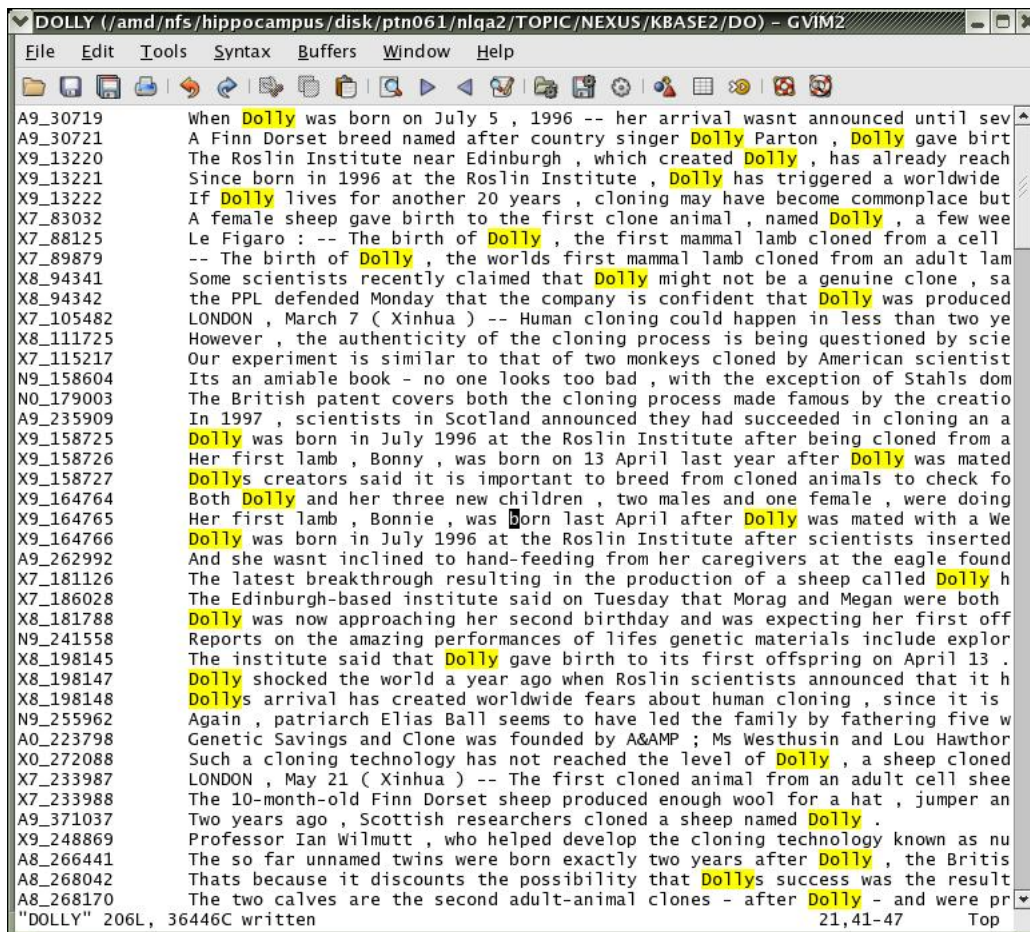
DOLLY (/amd/nfs/hippocampus/disk/ptn061/nlqa2/TOPIC/NEXUS/KBASE2/DO) - GVIM2

File Edit Tools Syntax Buffers Window Help

A9_30719 When Dolly was born on July 5 , 1996 -- her arrival wasnt announced until sev
A9_30721 A Finn Dorset breed named after country singer Dolly Parton , Dolly gave birt
X9_13220 The Roslin Institute near Edinburgh , which created Dolly , has already reach
X9_13221 Since born in 1996 at the Roslin Institute , Dolly has triggered a worldwide
X9_13222 If Dolly lives for another 20 years , cloning may have become commonplace but
X7_83032 A female sheep gave birth to the first clone animal , named Dolly , a few wee
X7_88125 Le Figaro : -- The birth of Dolly , the first mammal lamb cloned from a cell
X7_89879 -- The birth of Dolly , the worlds first mammal lamb cloned from an adult lam
X8_94341 Some scientists recently claimed that Dolly might not be a genuine clone , sa
X8_94342 the PPL defended Monday that the company is confident that Dolly was produced
X7_105482 LONDON , March 7 ( Xinhua ) -- Human cloning could happen in less than two ye
X8_111725 However , the authenticity of the cloning process is being questioned by scie
X7_115217 Our experiment is similar to that of two monkeys cloned by American scientist
N9_158604 Its an amiable book - no one looks too bad , with the exception of Stahls dom
N0_179003 The British patent covers both the cloning process made famous by the creatio
A9_235909 In 1997 , scientists in Scotland announced they had succeeded in cloning an a
X9_158725 Dolly was born in July 1996 at the Roslin Institute after being cloned from a
X9_158726 Her first lamb , Bonny , was born on 13 April last year after Dolly was mated
X9_158727 Dollys creators said it is important to breed from cloned animals to check fo
X9_164764 Both Dolly and her three new children , two males and one female , were doing
X9_164765 Her first lamb , Bonnie , was born last April after Dolly was mated with a We
X9_164766 Dolly was born in July 1996 at the Roslin Institute after scientists inserted
A9_262992 And she wasnt inclined to hand-feeding from her caregivers at the eagle found
X7_181126 The latest breakthrough resulting in the production of a sheep called Dolly h
X7_186028 The Edinburgh-based institute said on Tuesday that Morag and Megan were both
X8_181788 Dolly was now approaching her second birthday and was expecting her first off
N9_241558 Reports on the amazing performances of lifes genetic materials include explor
X8_198145 The institute said that Dolly gave birth to its first offspring on April 13 .
X8_198147 Dolly shocked the world a year ago when Roslin scientists announced that it h
X8_198148 Dollys arrival has created worldwide fears about human cloning , since it is
N9_255962 Again , patriarch Elias Ball seems to have led the family by fathering five w
A0_223798 Genetic Savings and Clone was founded by A&AMP ; Ms Westhusin and Lou Hawthor
X0_272088 Such a cloning technology has not reached the level of Dolly , a sheep cloned
X7_233987 LONDON , May 21 ( Xinhua ) -- The first cloned animal from an adult cell shee
X7_233988 The 10-month-old Finn Dorset sheep produced enough wool for a hat , jumper an
A9_371037 Two years ago , Scottish researchers cloned a sheep named Dolly .
X9_248869 Professor Ian Wilmutt , who helped develop the cloning technology known as nu
A8_266441 The so far unnamed twins were born exactly two years after Dolly , the Britis
A8_268042 Thats because it discounts the possibility that Dollys success was the result
A8_268170 The two calves are the second adult-animal clones - after Dolly - and were pr
"DOLLY" 206L, 36446C written 21,41-47 Top